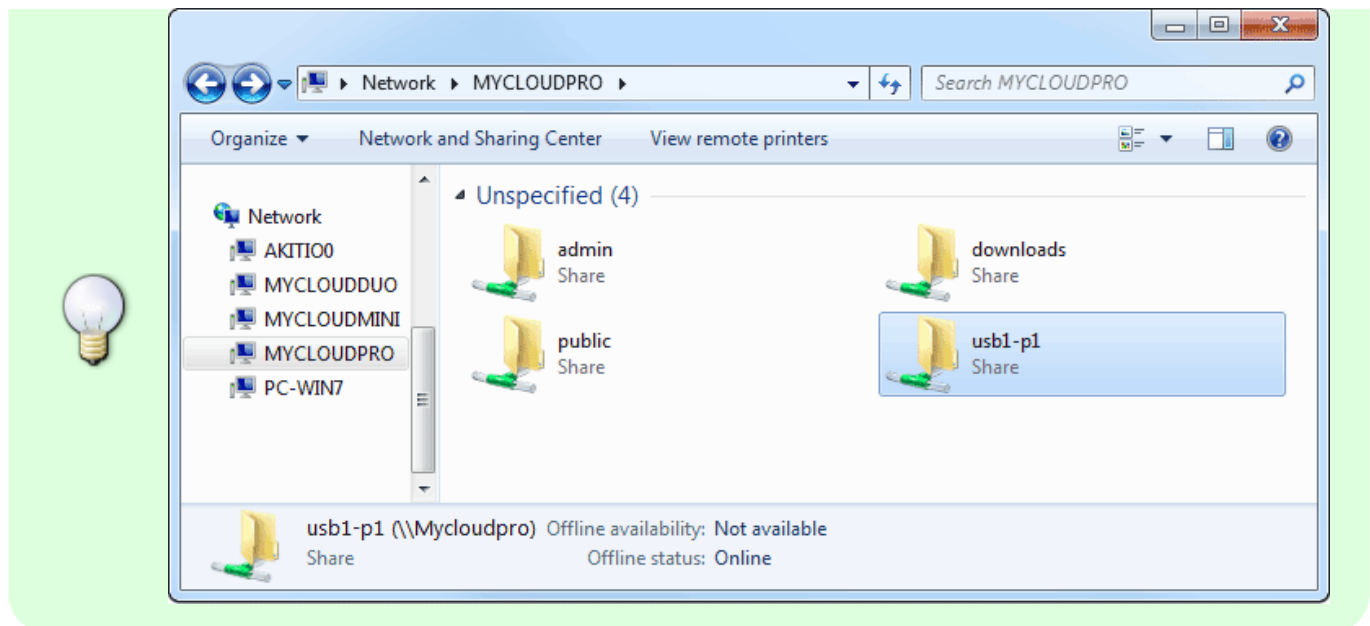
Network ▸ MYCLOUDPRO ▸

Search MYCLOUDPRO

Organize ▾ Network and Sharing Center View remote printers

Network
AKITIO0
MYCLOUDDUO
MYCLOUDMINI
MYCLOUDPRO
PC-WIN7

Unspecified (4)

admin
Share

downloads
Share

public
Share

usb1-p1
Share

usb1-p1 (\\Mycloudpro) Offline availability: Not available
Share Offline status: Online